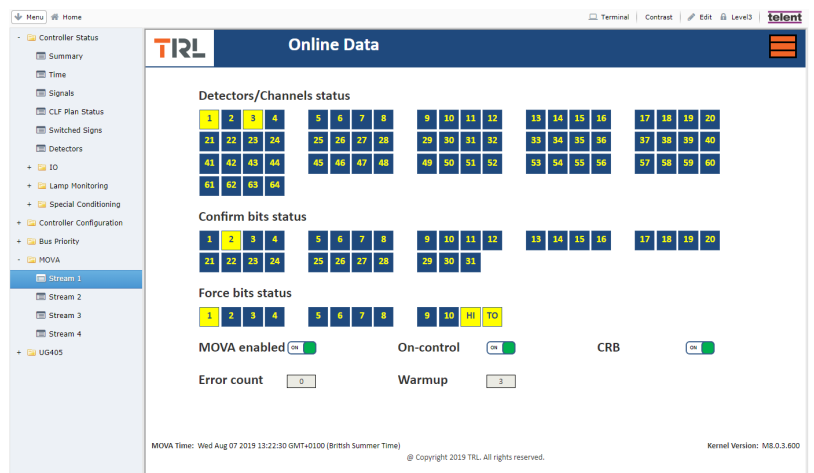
Menu Home

Terminal | Contrast | Edit | Level3 | telent

- Controller Status
Summary
Time
Signals
CLF Plan Status
Switched Signs
Detectors
+ IO
+ Lamp Monitoring
+ Special Conditioning
+ Controller Configuration
+ Bus Priority
- MOVA
Stream 1
Stream 2
Stream 3
Stream 4
+ UG405

TRL

Online Data

Detectors/Channels status

1 2 3 4 5 6 7 8 9 10 11 12 13 14 15 16 17 18 19 20
21 22 23 24 25 26 27 28 29 30 31 32 33 34 35 36 37 38 39 40
41 42 43 44 45 46 47 48 49 50 51 52 53 54 55 56 57 58 59 60
61 62 63 64

Confirm bits status

1 2 3 4 5 6 7 8 9 10 11 12 13 14 15 16 17 18 19 20
21 22 23 24 25 26 27 28 29 30 31

Force bits status

1 2 3 4 5 6 7 8 9 10 HI TO

MOVA enabled ON
On-control ON
CRB ON

Error count 0
Warmup 3

MOVA Time: Wed Aug 07 2019 13:22:30 GMT+0100 (British Summer Time)
Kernel Version: M8.0.3.600
@ Copyright 2019 TRL. All rights reserved.